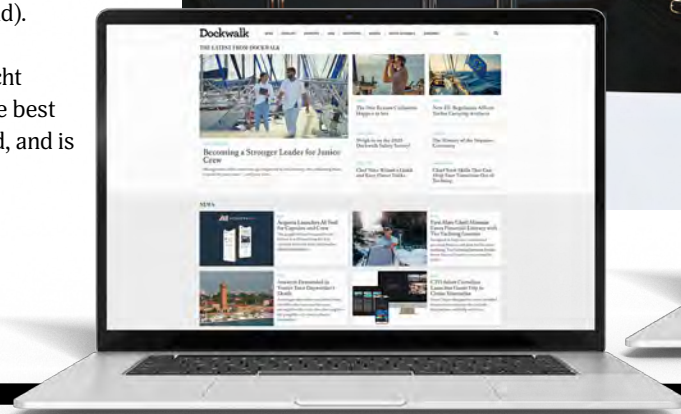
d).

cht
e best
d, and is

Dockwalk

THE LATEST FROM DOCKWALK

Becoming a Stronger Leader for Junior Crew

The Five Reasons Collisions Happen at Sea

New EU Regulations Affect Yachts Carrying Avalanche

Weigh in on the 2025 Dockwalk Salary Survey!

The History of the Nautical Ceremony

Chef Vince Wilson's Lamb and Kiwi Flower Tikka

Chef Trent Hilde Has Gut Hop Your Transition Out of Yachting

NEWS

Aequora Launches AI Tool for Captains and Crew

First Mate Chad's Mission: Seven Financial Literacy with The Yachting Summit

Assessors Fireworks in Venice Dies Superyacht's Decks

CTO Select Circulate Launches Guide Way to Cruise Guarantee